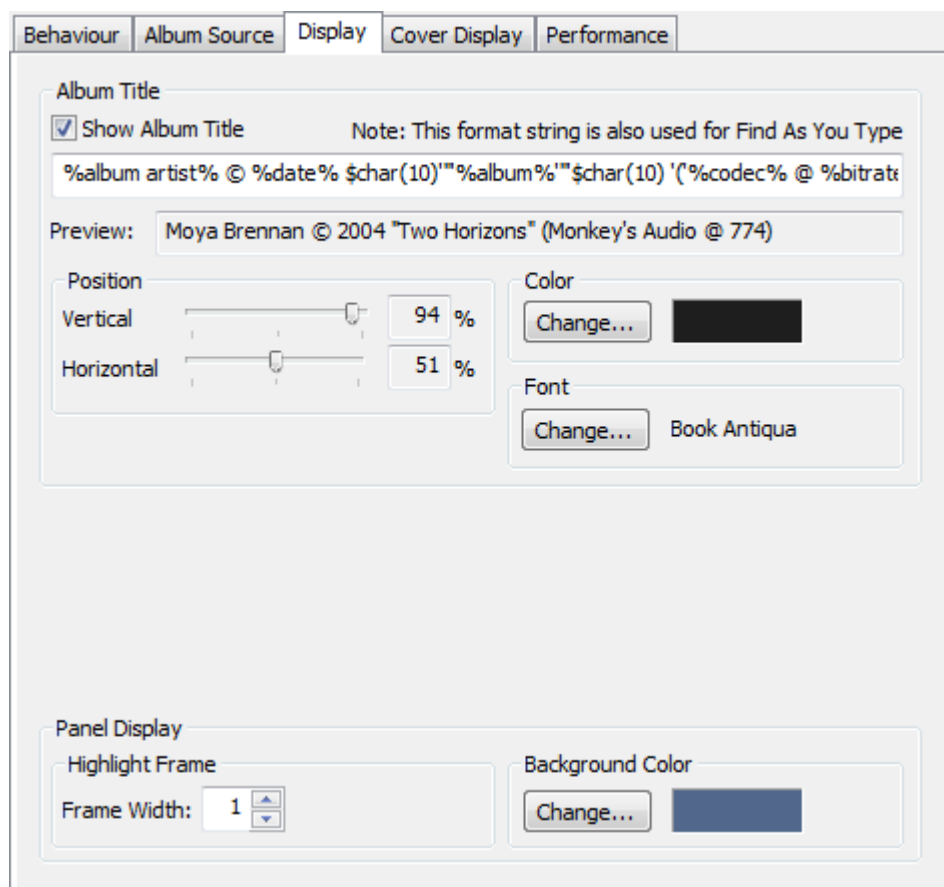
Behaviour Album Source Display Cover Display Performance

Album Title
Show Album Title
Note: This format string is also used for Find As You Type
%album artist% © %date% $char(10)'"'%album%'"'$char(10) '('%codec% @ %bitrate

Preview: Moya Brennan © 2004 "Two Horizons" (Monkey's Audio @ 774)

Position
Vertical 94 %
Horizontal 51 %

Color
Change...

Font
Change... Book Antiqua

Panel Display
Highlight Frame
Frame Width: 1

Background Color
Change...